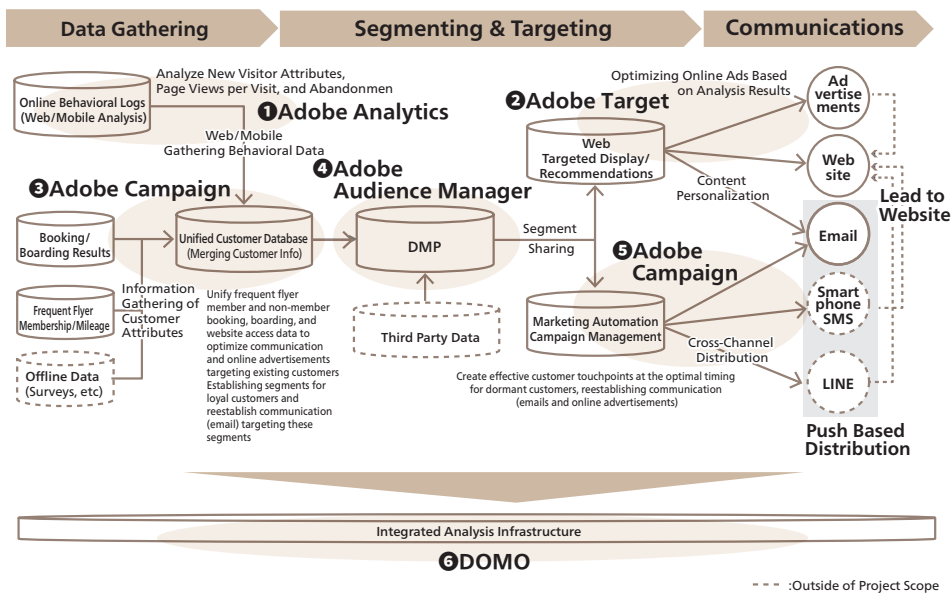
Data Gathering

Segmenting & Targeting

Communications

Analyze New Visitor Attributes, Page Views per Visit, and Abandonmen

Online Behavioral Logs (Web/Mobile Analysis)

❶Adobe Analytics

Web/Mobile Gathering Behavioral Data

❷Adobe Target

Optimizing Online Ads Based on Analysis Results

Ad vertise ments

Web Targeted Display/ Recommendations

Web site

Content Personalization

Lead to Website

❸Adobe Campaign

❹Adobe Audience Manager

Booking/ Boarding Results

Unified Customer Database (Merging Customer Info)

DMP

Segment Sharing

Email

❺Adobe Campaign

Frequent Flyer Membership/Mileage

Information Gathering of Customer Attributes

Unify frequent flyer member and non-member booking, boarding, and website access data to optimize communication and online advertisements targeting existing customers Establishing segments for loyal customers and reestablish communication (email) targeting these segments

Third Party Data

Marketing Automation Campaign Management

Smart phone SMS

Cross-Channel Distribution

Offline Data (Surveys, etc)

Create effective customer touchpoints at the optimal timing for dormant customers, reestablishing communication (emails and online advertisements)

LINE

Push Based Distribution

Integrated Analysis Infrastructure

❻DOMO

:Outside of Project Scope